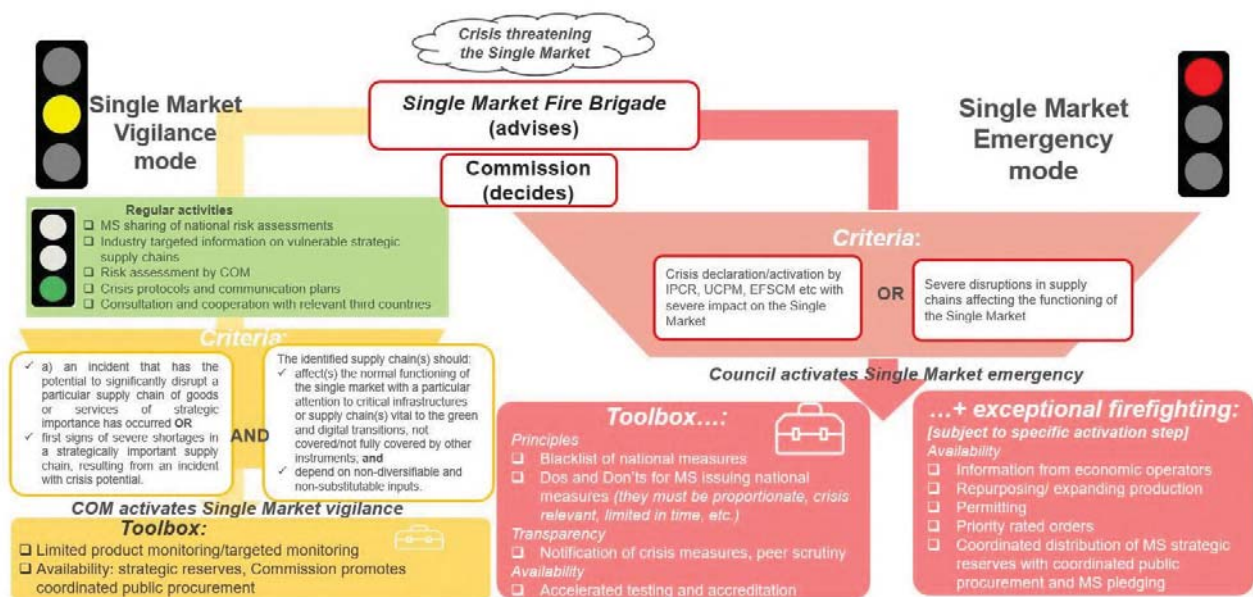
Crisis threatening the Single Market

Single Market Vigilance mode

Single Market Fire Brigade (advises)

Commission (decides)

Single Market Emergency mode

Regular activities
❑ MS sharing of national risk assessments
❑ Industry targeted information on vulnerable strategic supply chains
❑ Risk assessment by COM
❑ Crisis protocols and communication plans
❑ Consultation and cooperation with relevant third countries

Criteria:

Crisis declaration/activation by IPCR, UCPM, EFSCM etc with severe impact on the Single Market

OR

Severe disruptions in supply chains affecting the functioning of the Single Market

Criteria:

✓ a) an incident that has the potential to significantly disrupt a particular supply chain of goods or services of strategic importance has occurred OR
✓ first signs of severe shortages in a strategically important supply chain, resulting from an incident with crisis potential.

AND

The identified supply chain(s) should:
✓ affect(s) the normal functioning of the single market with a particular attention to critical infrastructures or supply chain(s) vital to the green and digital transitions, not covered/not fully covered by other instruments, and
✓ depend on non-diversifiable and non-substitutable inputs.

Council activates Single Market emergency

COM activates Single Market vigilance

Toolbox:
❑ Limited product monitoring/targeted monitoring
❑ Availability: strategic reserves, Commission promotes coordinated public procurement

Toolbox....:
Principles
❑ Blacklist of national measures
❑ Dos and Don'ts for MS issuing national measures (they must be proportionate, crisis relevant, limited in time, etc.)
Transparency
❑ Notification of crisis measures, peer scrutiny
Availability
❑ Accelerated testing and accreditation

...+ exceptional firefighting:
[subject to specific activation step]
Availability
❑ Information from economic operators
❑ Repurposing/ expanding production
❑ Permitting
❑ Priority rated orders
❑ Coordinated distribution of MS strategic reserves with coordinated public procurement and MS pledging